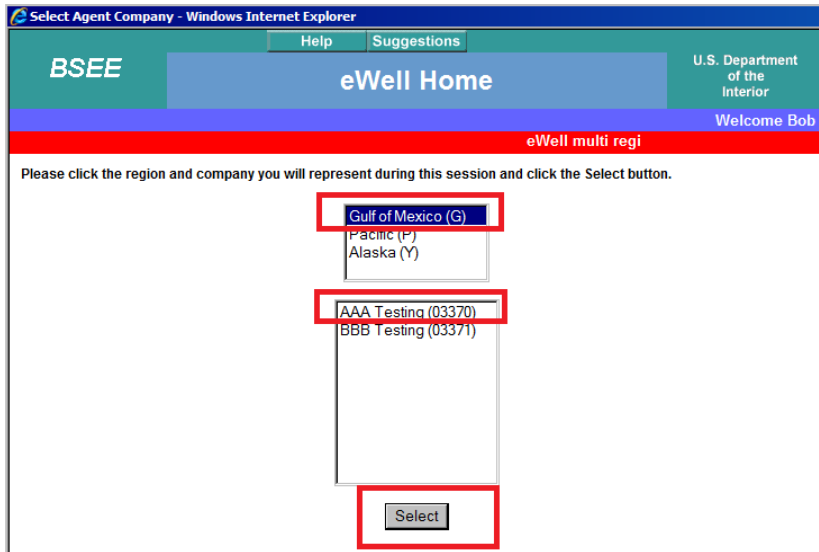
Select Agent Company - Windows Internet Explorer

Help
Suggestions

BSEE

eWell Home

U.S. Department of the Interior

Welcome Bob

eWell multi regi

Please click the region and company you will represent during this session and click the Select button.

Gulf of Mexico (G)
Pacific (P)
Alaska (Y)

AAA Testing (03370)
BBB Testing (03371)

Select